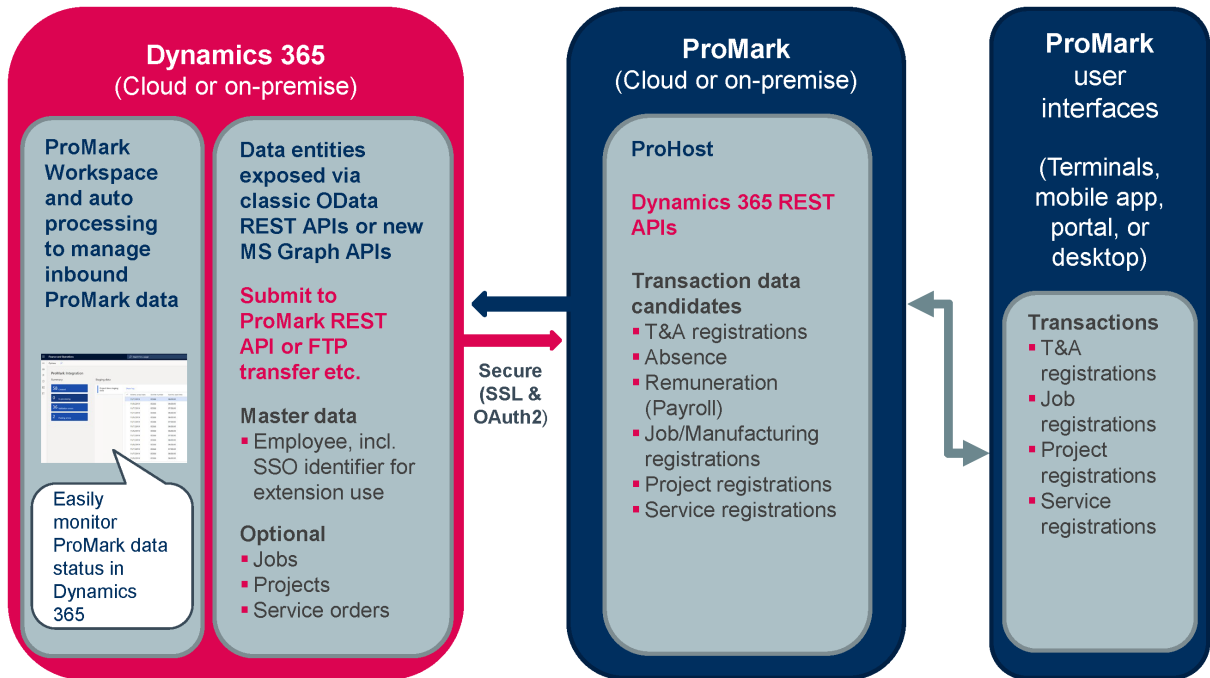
Dynamics 365
(Cloud or on-premise)

ProMark Workspace and auto processing to manage inbound ProMark data

Easily monitor ProMark data status in Dynamics 365

Data entities exposed via classic OData REST APIs or new MS Graph APIs

Submit to ProMark REST API or FTP transfer etc.

Master data
▪ Employee, incl. SSO identifier for extension use

Optional
▪ Jobs
▪ Projects
▪ Service orders

Secure (SSL & OAuth2)

ProMark
(Cloud or on-premise)

ProHost

Dynamics 365 REST APIs

Transaction data candidates
▪ T&A registrations
▪ Absence
▪ Remuneration (Payroll)
▪ Job/Manufacturing registrations
▪ Project registrations
▪ Service registrations

ProMark user interfaces

(Terminals, mobile app, portal, or desktop)

Transactions
▪ T&A registrations
▪ Job registrations
▪ Project registrations
▪ Service registrations